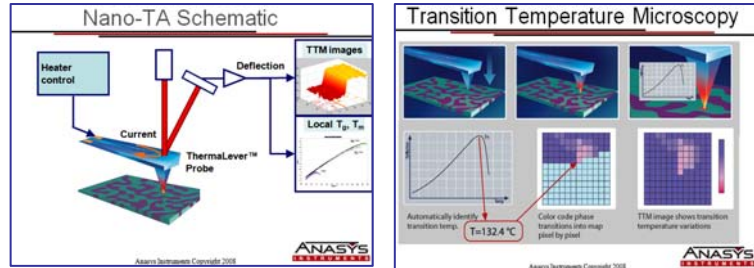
Nano-TA Schematic

Heater control

Deflection

TTM images

Current

Local $T_g$, $T_m$

ThermaLever™ Probe

Anasys Instruments Copyright 2008

ANASYS INSTRUMENTS

Transition Temperature Microscopy

Automatically identify transition temp.

T=132.4 °C

Color code phase transitions into map pixel by pixel

TTM image shows transition temperature variations

Anasys Instruments Copyright 2008

ANASYS